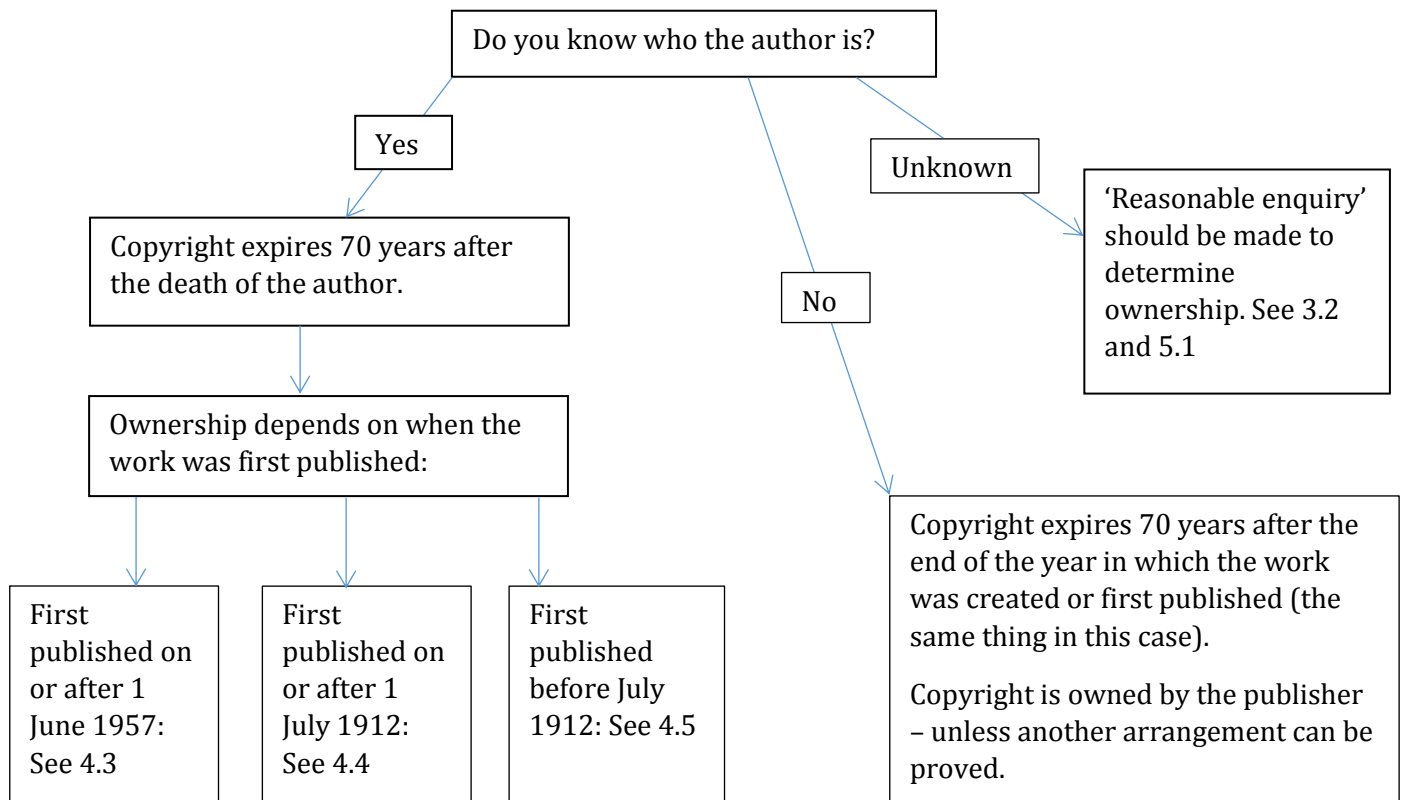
Do you know who the author is?

Yes

Unknown

'Reasonable enquiry' should be made to determine ownership. See 3.2 and 5.1

Copyright expires 70 years after the death of the author.

No

Ownership depends on when the work was first published:

Copyright expires 70 years after the end of the year in which the work was created or first published (the same thing in this case).

Copyright is owned by the publisher – unless another arrangement can be proved.

First published on or after 1 June 1957: See 4.3

First published on or after 1 July 1912: See 4.4

First published before July 1912: See 4.5